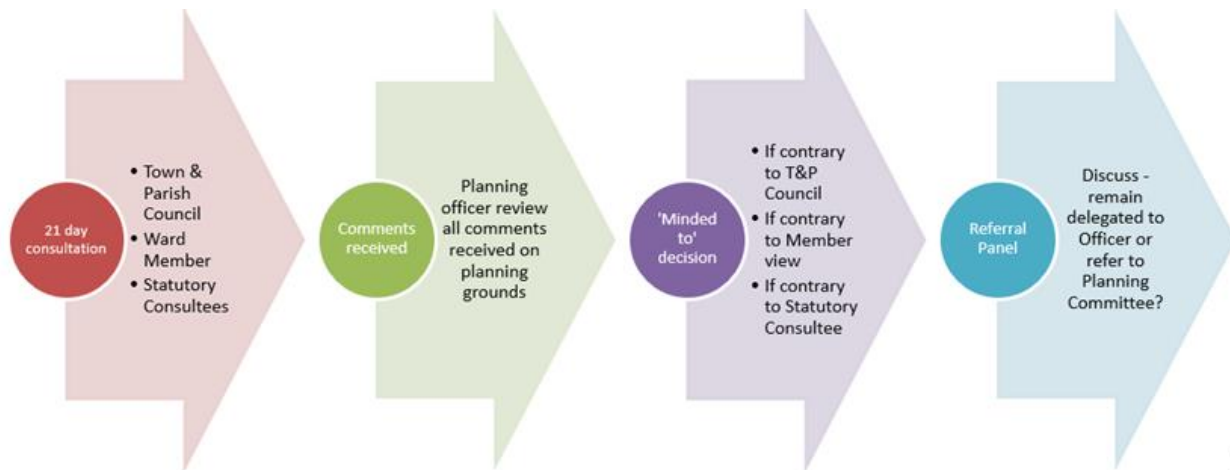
21 day consultation

• Town & Parish Council
• Ward Member
• Statutory Consultees

Comments received

Planning officer review all comments received on planning grounds

'Minded to' decision

• If contrary to T&P Council
• If contrary to Member view
• If contrary to Statutory Consultee

Referral Panel

Discuss - remain delegated to Officer or refer to Planning Committee?